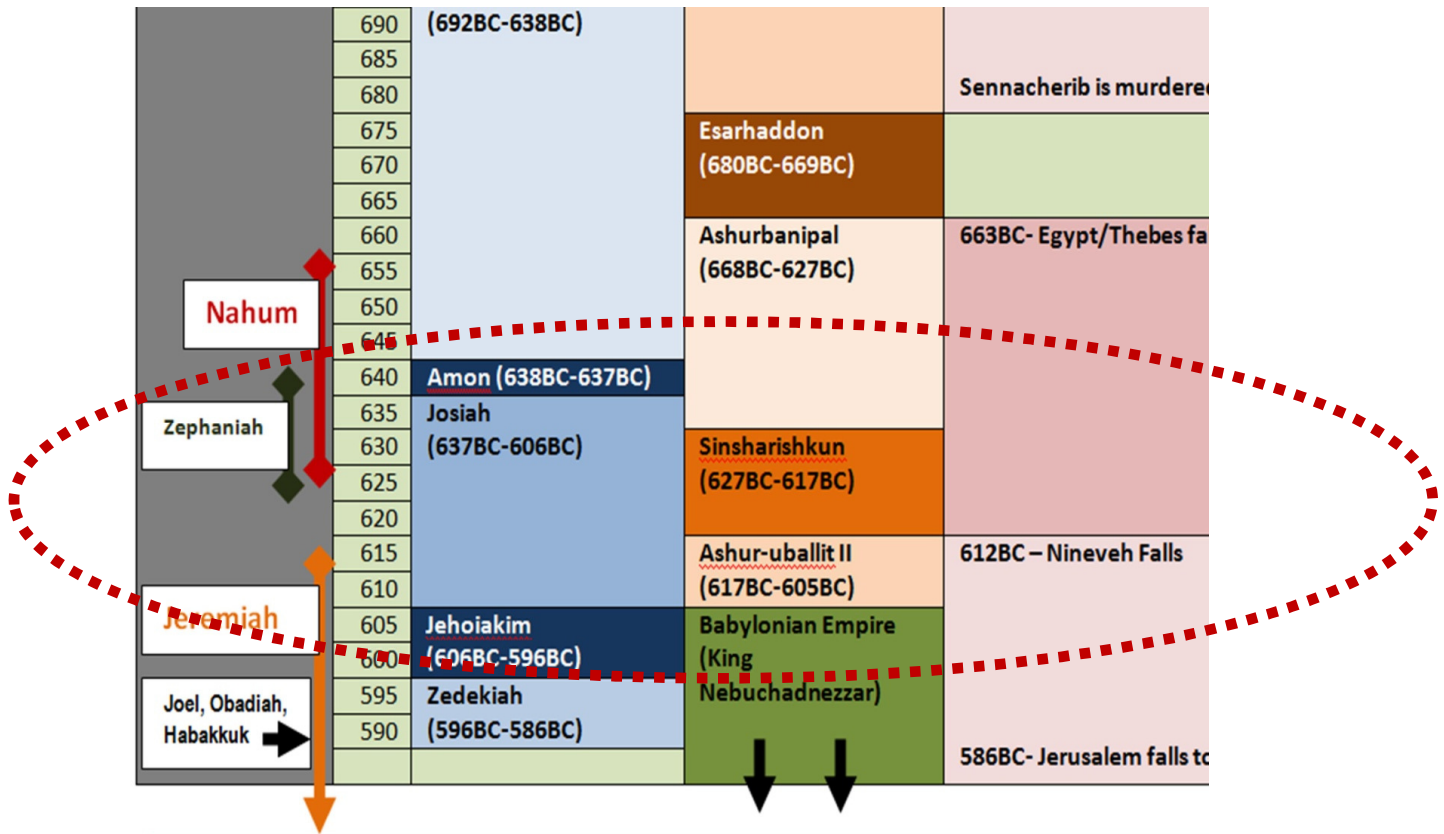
| | | | | |
|---|---|---|---|---|
| | 690 | (692BC-638BC) | | |
| | 685 | | | |
| | 680 | | | Sennacherib is murdere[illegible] |
| | 675 | | Esarhaddon (680BC-669BC) | |
| | 670 | | | |
| | 665 | | | |
| | 660 | | Ashurbanipal (668BC-627BC) | 663BC- Egypt/Thebes fa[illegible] |
| | 655 | | | |
| Nahum | 650 | | | |
| | 645 | | | |
| | 640 | Amon (638BC-637BC) | | |
| Zephaniah | 635 | Josiah (637BC-606BC) | | |
| | 630 | | Sinsharishkun (627BC-617BC) | |
| | 625 | | | |
| | 620 | | | |
| | 615 | | Ashur-uballit II (617BC-605BC) | 612BC – Nineveh Falls |
| Jeremiah | 610 | | | |
| | 605 | Jehoiakim (606BC-596BC) | Babylonian Empire (King Nebuchadnezzar) | |
| | 600 | | | |
| Joel, Obadiah, Habakkuk | 595 | Zedekiah (596BC-586BC) | | |
| | 590 | | | 586BC- Jerusalem falls t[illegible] |